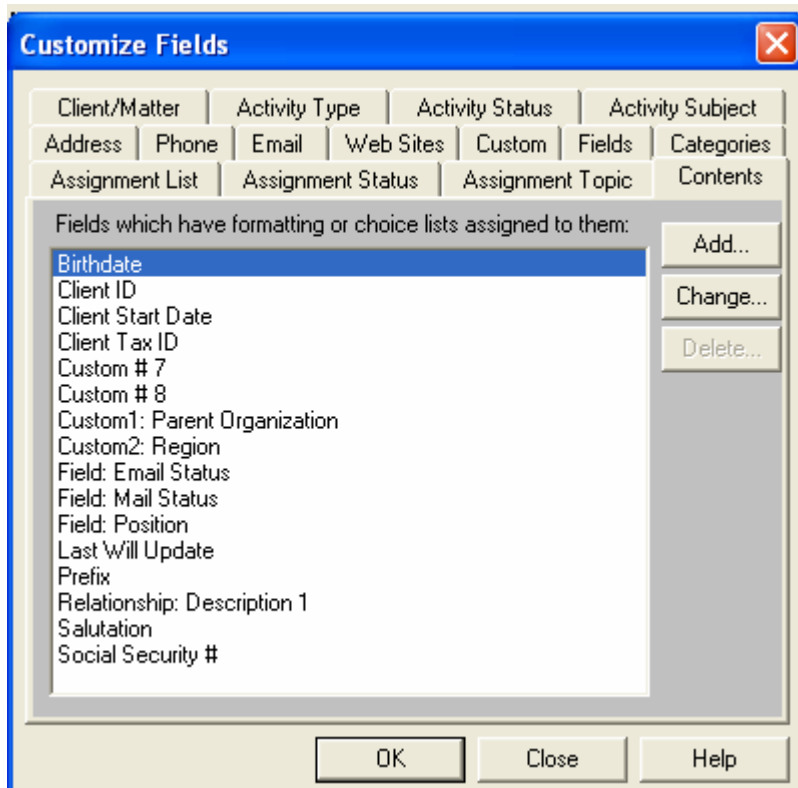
Customize Fields

Client/Matter
Activity Type
Activity Status
Activity Subject
Address
Phone
Email
Web Sites
Custom
Fields
Categories
Assignment List
Assignment Status
Assignment Topic
Contents

Fields which have formatting or choice lists assigned to them:

Birthdate
Client ID
Client Start Date
Client Tax ID
Custom # 7
Custom # 8
Custom1: Parent Organization
Custom2: Region
Field: Email Status
Field: Mail Status
Field: Position
Last Will Update
Prefix
Relationship: Description 1
Salutation
Social Security #

Add...
Change...
Delete...

OK
Close
Help